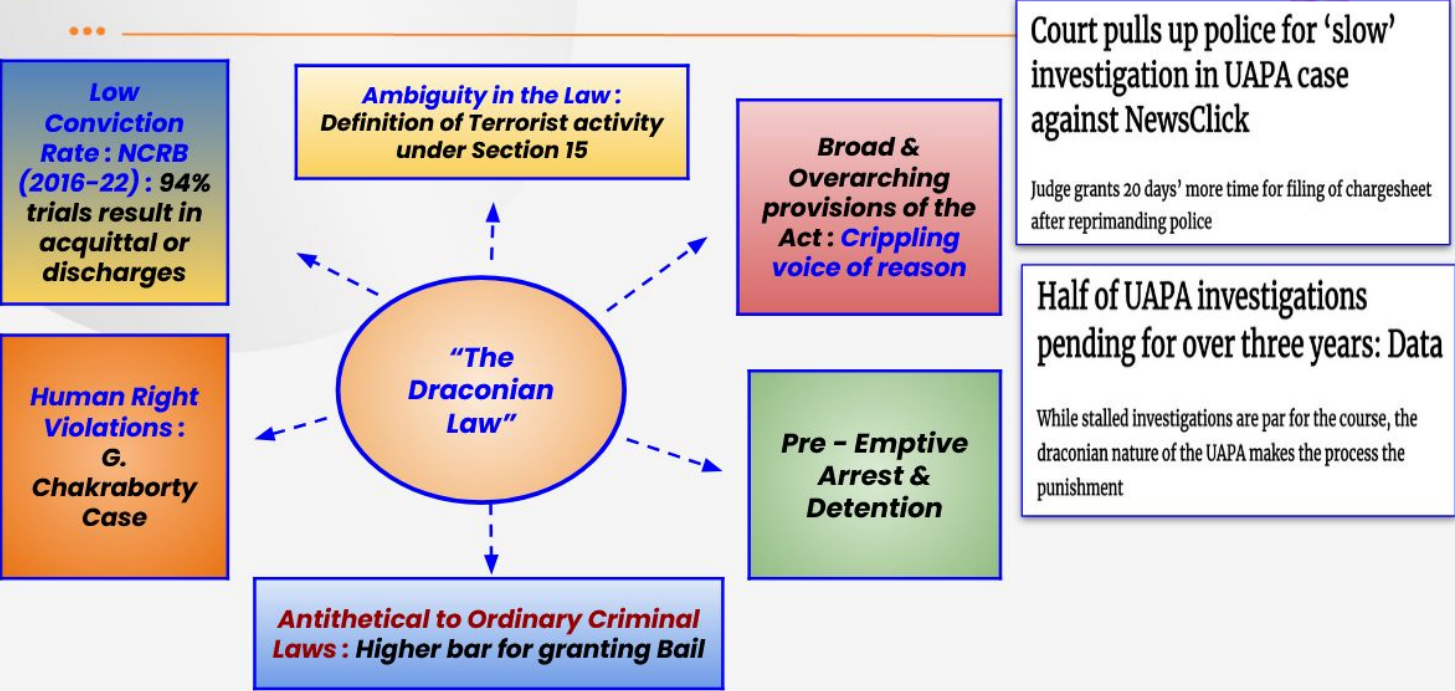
Low Conviction Rate : NCRB (2016-22) : 94% trials result in acquittal or discharges

Ambiguity in the Law : Definition of Terrorist activity under Section 15

Broad & Overarching provisions of the Act : Crippling voice of reason

“The Draconian Law”

Human Right Violations : G. Chakraborty Case

Pre - Emptive Arrest & Detention

Antithetical to Ordinary Criminal Laws : Higher bar for granting Bail

Court pulls up police for ‘slow’ investigation in UAPA case against NewsClick

Judge grants 20 days’ more time for filing of chargesheet after reprimanding police

Half of UAPA investigations pending for over three years: Data

While stalled investigations are par for the course, the draconian nature of the UAPA makes the process the punishment